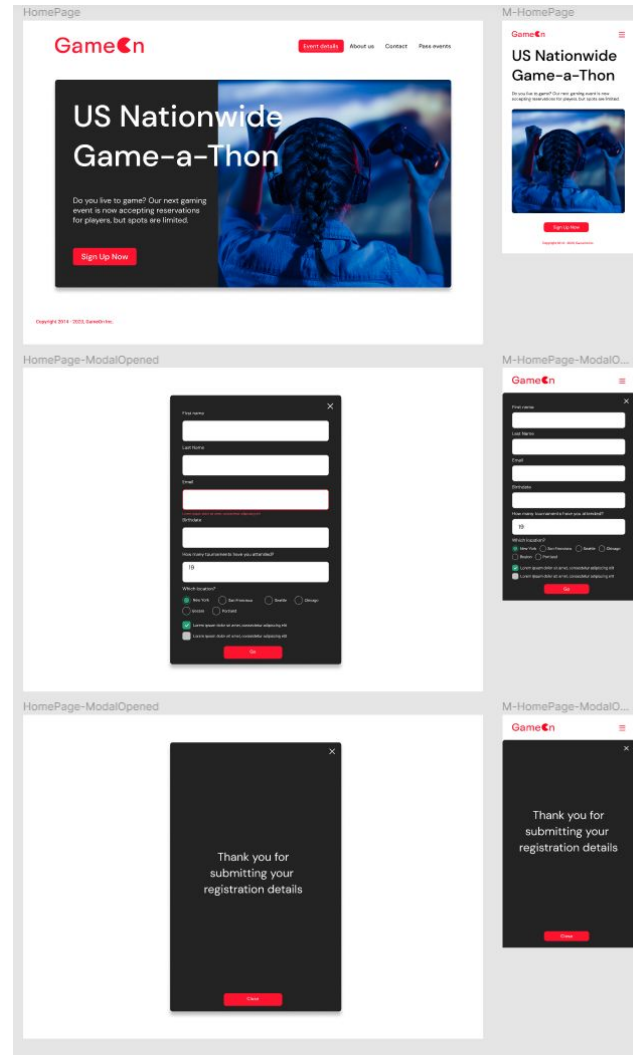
HomePage

GameOn

Event details About us Contact Pass events

US Nationwide Game-a-Thon

Do you live to game? Our next gaming event is now accepting reservations for players, but spots are limited.

Sign Up Now

Copyright 2014 - 2023, GameOn Inc.

M-HomePage

GameOn

US Nationwide Game-a-Thon

Do you live to game? Our next gaming event is now accepting reservations for players, but spots are limited.

Sign Up Now

Copyright 2014 - 2023, GameOn Inc.

HomePage-ModalOpened

First name

Last Name

Email

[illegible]

Birthdate

How many tournaments have you attended?

19

Which location?

New York San Francisco Seattle Chicago Boston Portland

Lorem ipsum dolor sit amet, consectetur adipiscing elit

Lorem ipsum dolor sit amet, consectetur adipiscing elit

Go

M-HomePage-ModalO...

GameOn

First name

Last Name

Email

Birthdate

How many tournaments have you attended?

19

Which location?

New York San Francisco Seattle Chicago Boston Portland

Lorem ipsum dolor sit amet, consectetur adipiscing elit

Lorem ipsum dolor sit amet, consectetur adipiscing elit

Go

HomePage-ModalOpened

Thank you for submitting your registration details

Close

M-HomePage-ModalO...

GameOn

Thank you for submitting your registration details

Close